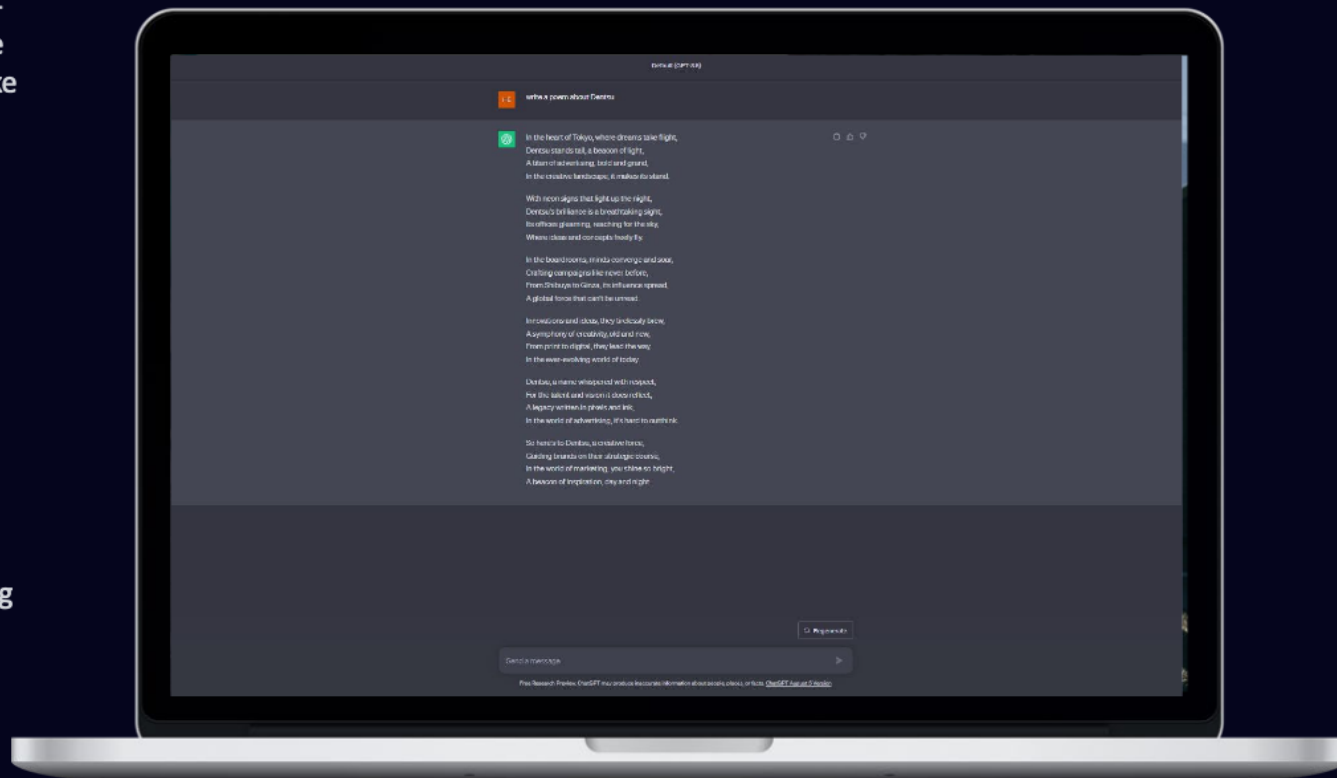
e
ke

g

Default (GPT-3.5)

write a poem about Dentsu

In the heart of Tokyo, where dreams take flight,
Dentsu stands tall, a beacon of light,
A titan of advertising, bold and grand,
In the creative landscape, it makes its stand.

With neon signs that light up the night,
Dentsu's brilliance is a breathtaking sight,
Its offices gleaming, reaching for the sky,
Where ideas and concepts freely fly.

In the boardrooms, minds converge and soar,
Crafting campaigns like never before,
From Shibuya to Ginza, its influence spread,
A global force that can't be unread.

Innovations and ideas, they tirelessly brew,
A symphony of creativity, old and new,
From print to digital, they lead the way,
In the ever-evolving world of today.

Dentsu, a name whispered with respect,
For the talent and vision it does reflect,
A legacy written in pixels and ink,
In the world of advertising, it's hard to outthink.

So here's to Dentsu, a creative force,
Guiding brands on their strategic course,
In the world of marketing, you shine so bright,
A beacon of inspiration, day and night.

Regenerate

Send a message

Free Research Preview. ChatGPT may produce inaccurate information about people, places, or facts. ChatGPT August 3 Version